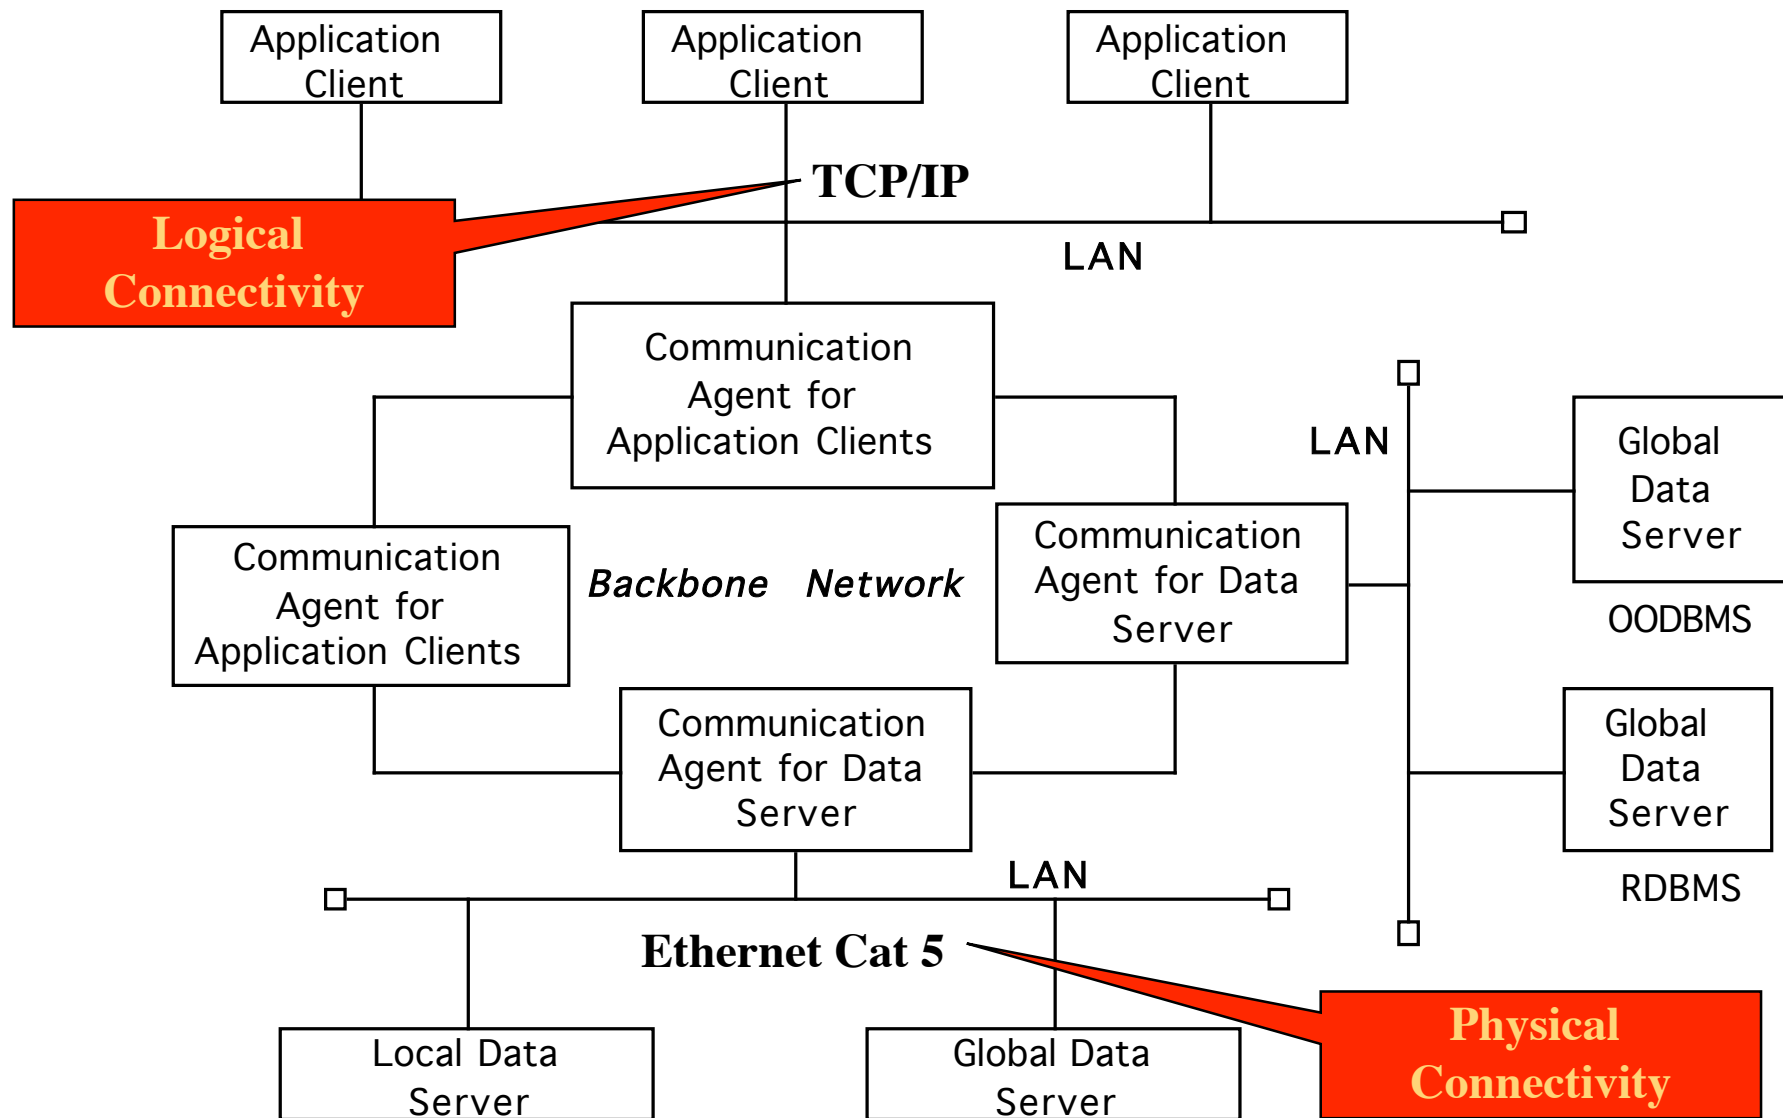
Application Client

Application Client

Application Client

TCP/IP

Logical Connectivity

LAN

Communication Agent for Application Clients

LAN

Global Data Server

OODBMS

Communication Agent for Application Clients

Backbone Network

Communication Agent for Data Server

Communication Agent for Data Server

Global Data Server

RDBMS

LAN

Ethernet Cat 5

Local Data Server

Global Data Server

Physical Connectivity